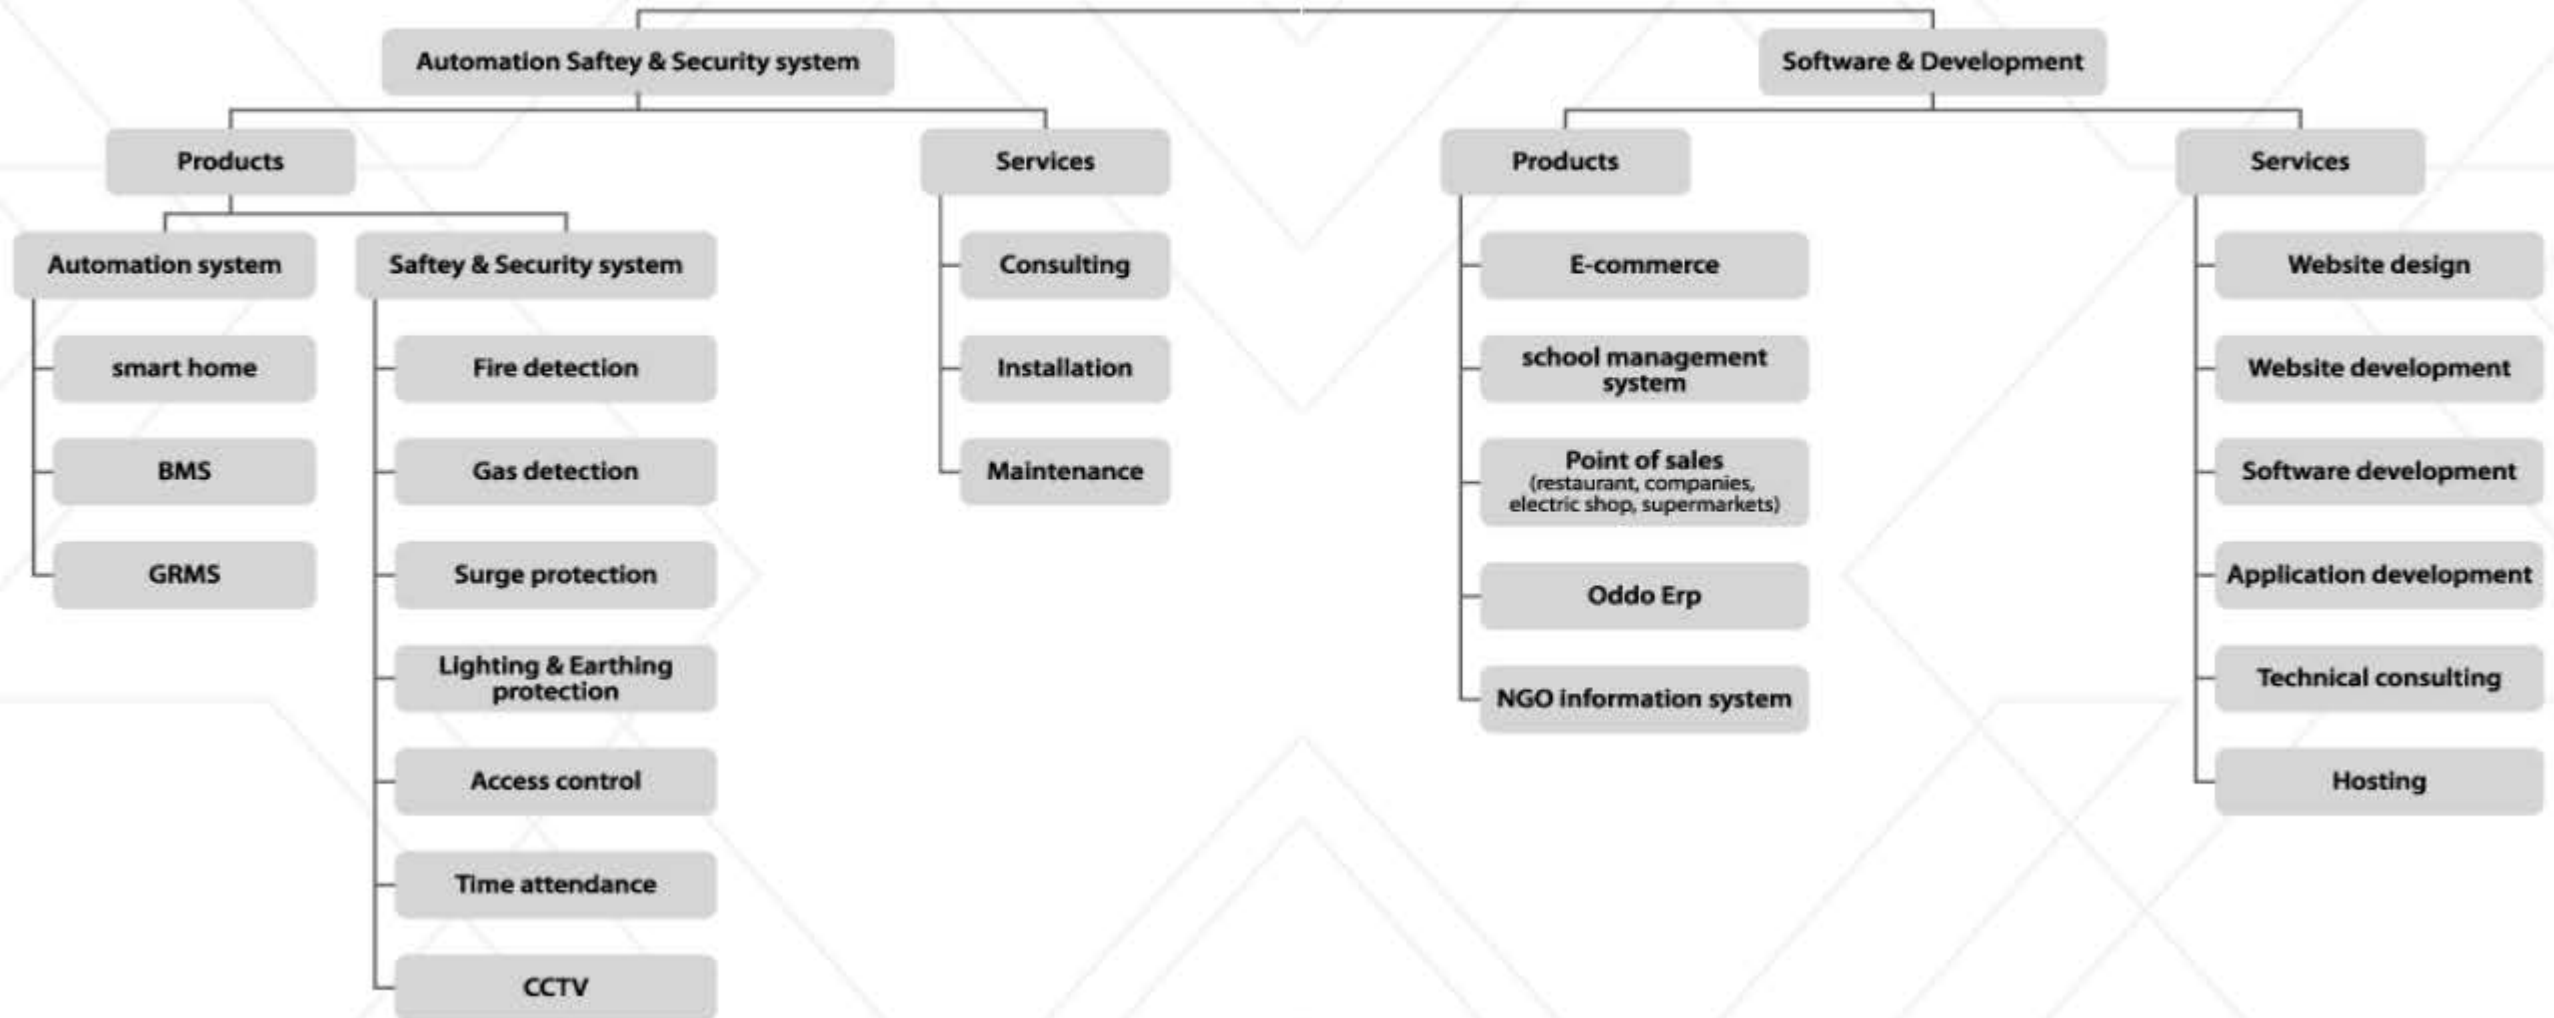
Automation Saftey & Security system

Products

Automation system

smart home

BMS

GRMS

Saftey & Security system

Fire detection

Gas detection

Surge protection

Lighting & Earthing protection

Access control

Time attendance

CCTV

Services

Consulting

Installation

Maintenance

Software & Development

Products

E-commerce

school management system

Point of sales (restaurant, companies, electric shop, supermarkets)

Oddo Erp

NGO information system

Services

Website design

Website development

Software development

Application development

Technical consulting

Hosting